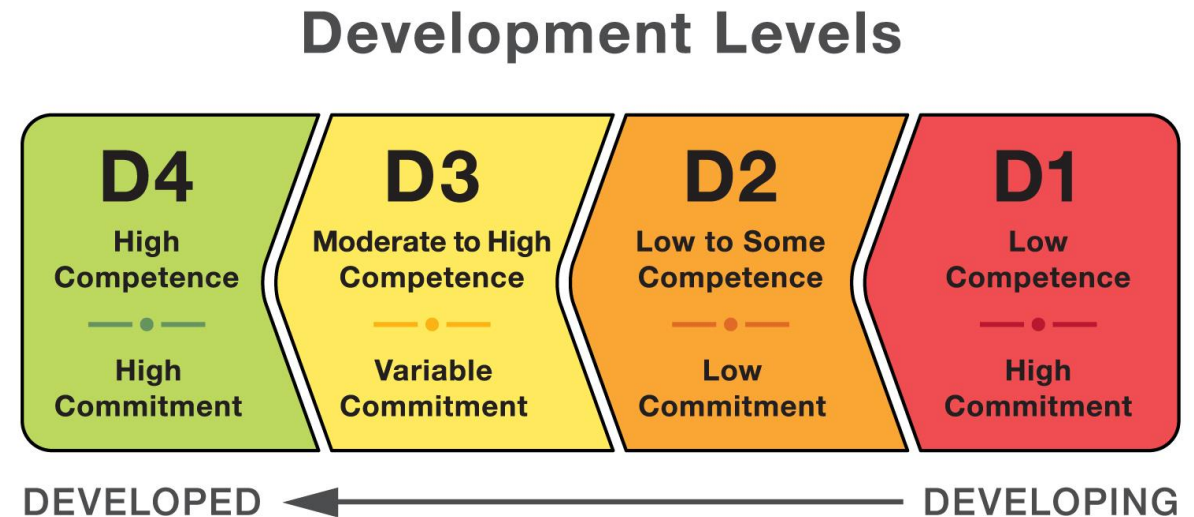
Development Levels

D4
High Competence
High Commitment

D3
Moderate to High Competence
Variable Commitment

D2
Low to Some Competence
Low Commitment

D1
Low Competence
High Commitment

DEVELOPED

DEVELOPING